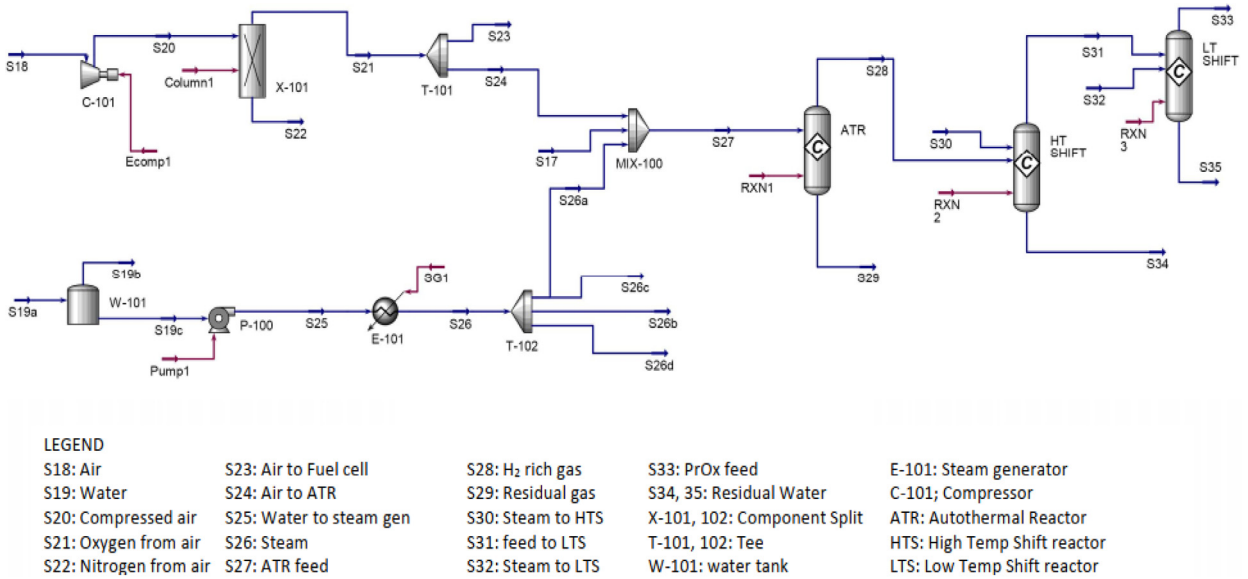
S18
C-101
Ecomp1
S20
Column1
X-101
S22
S21
T-101
S23
S24
S17
MIX-100
S26a
S27
RXN1
ATR
S28
S29
S30
RXN 2
HT SHIFT
S34
S31
S32
RXN 3
LT SHIFT
S33
S35
S19a
W-101
S19b
S19c
P-100
Pump1
S25
E-101
SG1
S26
T-102
S26c
S26b
S26d

LEGEND

| | | | | |
|---|---|---|---|---|
| S18: Air | S23: Air to Fuel cell | S28: $H_2$ rich gas | S33: PrOx feed | E-101: Steam generator |
| S19: Water | S24: Air to ATR | S29: Residual gas | S34, 35: Residual Water | C-101; Compressor |
| S20: Compressed air | S25: Water to steam gen | S30: Steam to HTS | X-101, 102: Component Split | ATR: Autothermal Reactor |
| S21: Oxygen from air | S26: Steam | S31: feed to LTS | T-101, 102: Tee | HTS: High Temp Shift reactor |
| S22: Nitrogen from air | S27: ATR feed | S32: Steam to LTS | W-101: water tank | LTS: Low Temp Shift reactor |